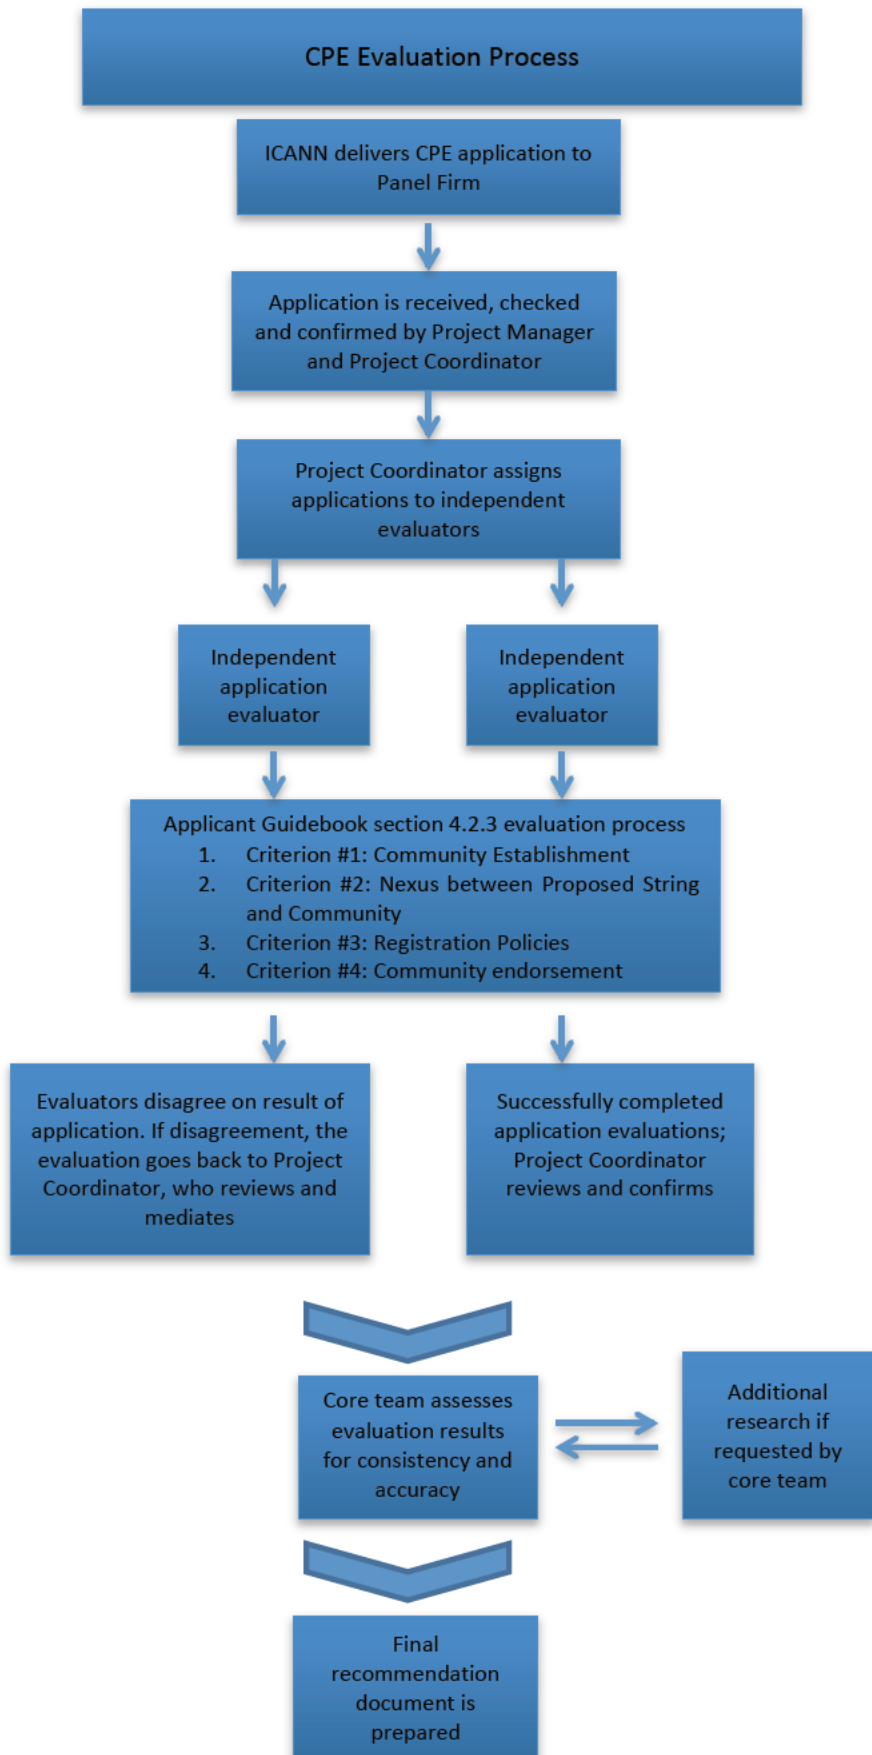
CPE Evaluation Process

ICANN delivers CPE application to Panel Firm

Application is received, checked and confirmed by Project Manager and Project Coordinator

Project Coordinator assigns applications to independent evaluators

Independent application evaluator

Independent application evaluator

Applicant Guidebook section 4.2.3 evaluation process
1. Criterion #1: Community Establishment
2. Criterion #2: Nexus between Proposed String and Community
3. Criterion #3: Registration Policies
4. Criterion #4: Community endorsement

Evaluators disagree on result of application. If disagreement, the evaluation goes back to Project Coordinator, who reviews and mediates

Successfully completed application evaluations; Project Coordinator reviews and confirms

Core team assesses evaluation results for consistency and accuracy

Additional research if requested by core team

Final recommendation document is prepared